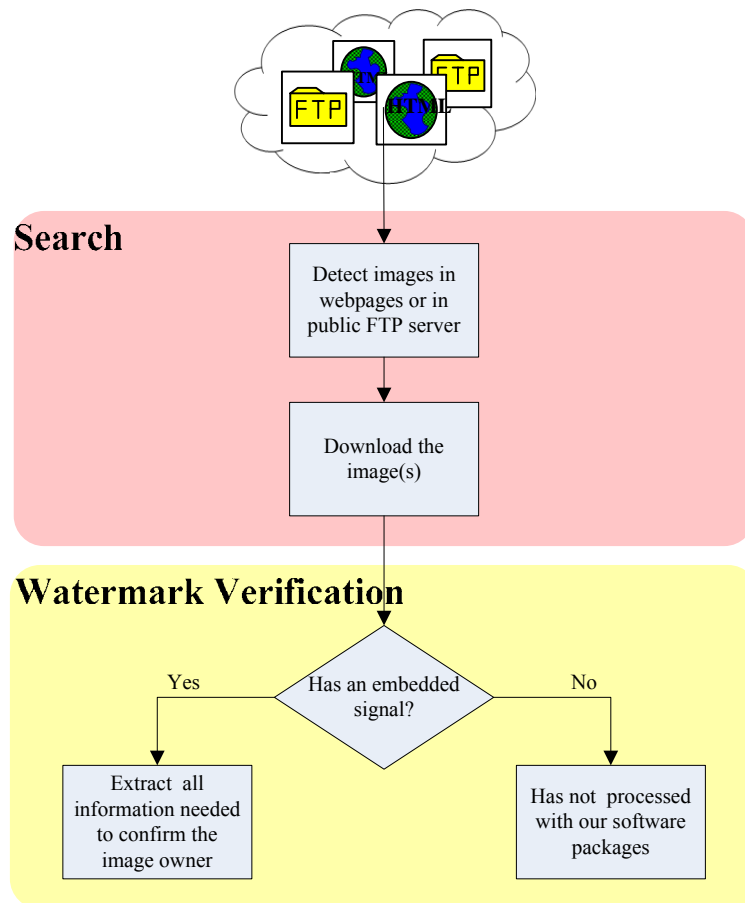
FTP
FTP
HTML
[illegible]

Search

Detect images in webpages or in public FTP server

Download the image(s)

Watermark Verification

Has an embedded signal?

Yes

No

Extract all information needed to confirm the image owner

Has not processed with our software packages